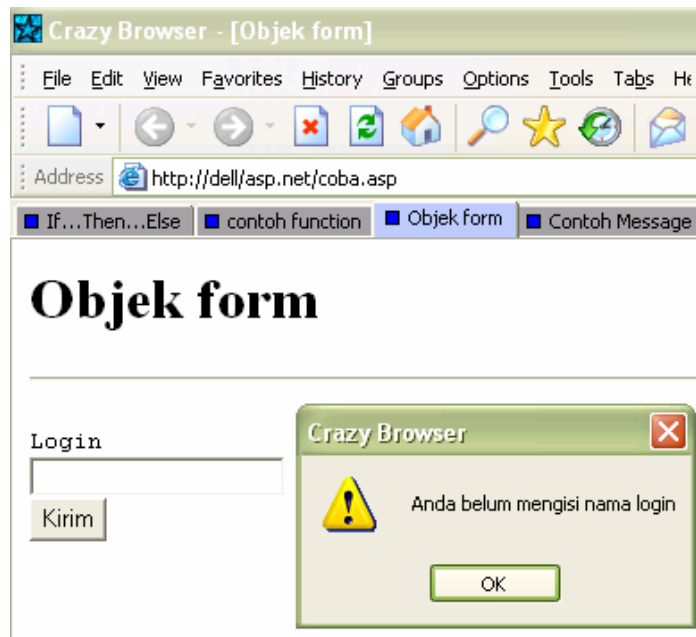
Crazy Browser - [Objek form]

File Edit View Favorites History Groups Options Tools Tabs He

Address http://dell/asp.net/coba.asp

If…Then…Else | contoh function | Objek form | Contoh Message

Objek form

Login

Kirim

Crazy Browser

Anda belum mengisi nama login

OK